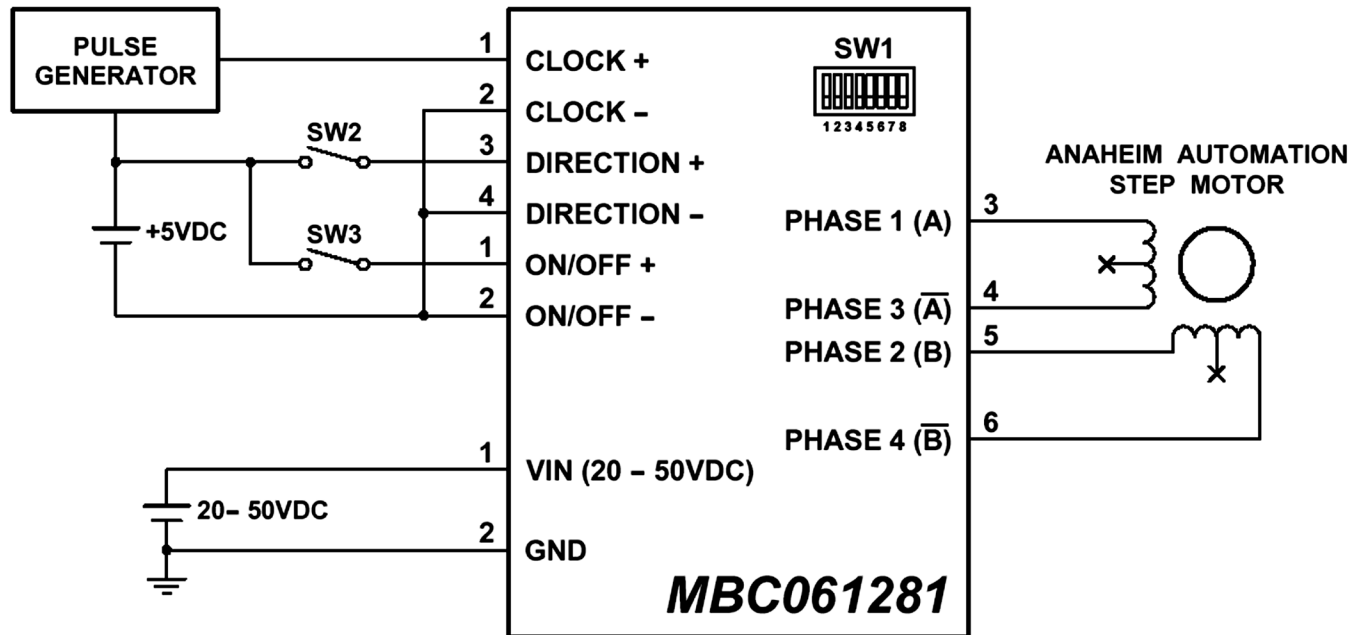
PULSE GENERATOR

+5VDC

SW2

SW3

1
2
3
4
1
2

CLOCK +
CLOCK –
DIRECTION +
DIRECTION –
ON/OFF +
ON/OFF –

SW1
12345678

PHASE 1 (A)
PHASE 3 ($\overline{A}$)
PHASE 2 (B)
PHASE 4 ($\overline{B}$)

3
4
5
6

ANAHEIM AUTOMATION STEP MOTOR

20– 50VDC

1
2

VIN (20 – 50VDC)
GND

MBC061281